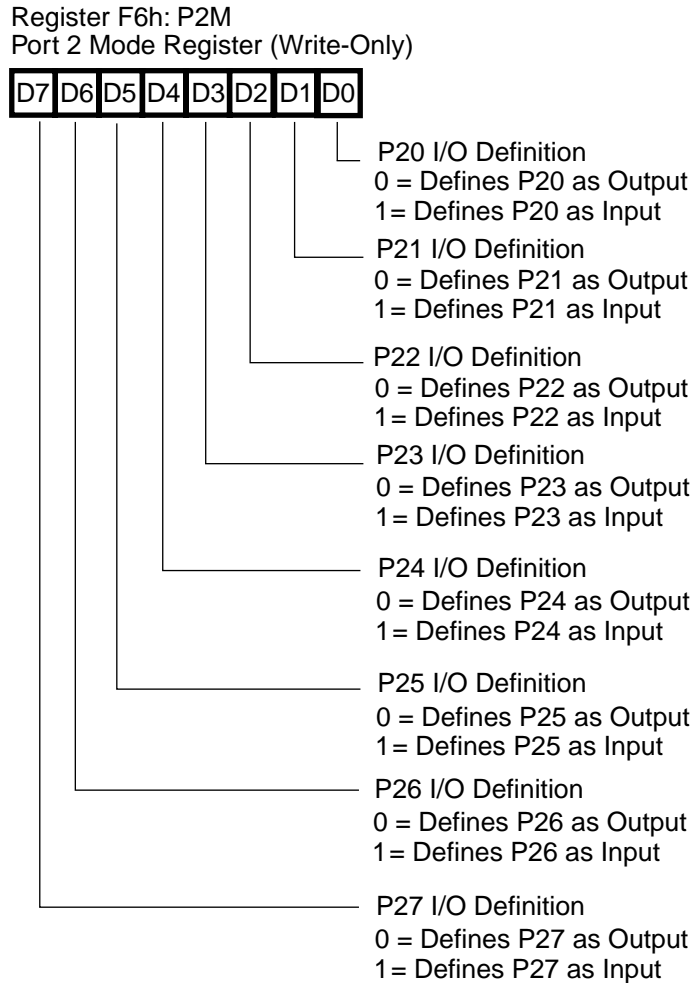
Register F6h: P2M
Port 2 Mode Register (Write-Only)

D7 D6 D5 D4 D3 D2 D1 D0

P20 I/O Definition
0 = Defines P20 as Output
1= Defines P20 as Input

P21 I/O Definition
0 = Defines P21 as Output
1= Defines P21 as Input

P22 I/O Definition
0 = Defines P22 as Output
1= Defines P22 as Input

P23 I/O Definition
0 = Defines P23 as Output
1= Defines P23 as Input

P24 I/O Definition
0 = Defines P24 as Output
1= Defines P24 as Input

P25 I/O Definition
0 = Defines P25 as Output
1= Defines P25 as Input

P26 I/O Definition
0 = Defines P26 as Output
1= Defines P26 as Input

P27 I/O Definition
0 = Defines P27 as Output
1= Defines P27 as Input